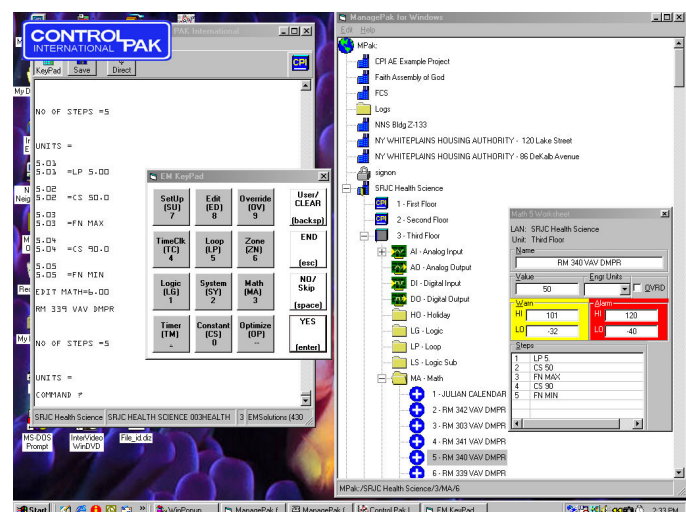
CONTROL PAK INTERNATIONAL

PAK International

KeyPad Save Direct

CPI

NO OF STEPS =5

UNITS =

5.01
5.01 =LP 5.00
5.02
5.02 =CS 50.0
5.03
5.03 =FN MAX
5.04
5.04 =CS 90.0
5.05
5.05 =FN MIN
EDIT MATH=6.00
RM 339 VAV DMPR

NO OF STEPS =5

UNITS =
COMMAND ?

EM KeyPad

| SetUp (SU) 7 | Edit (ED) 8 | Override (OV) 9 | User/ CLEAR (backsp) |
|---|---|---|---|
| TimeClk (TC) 4 | Loop (LP) 5 | Zone (ZN) 6 | END (esc) |
| Logic (LG) 1 | System (SY) 2 | Math (MA) 3 | NO/ Skip (space) |
| Timer (TM) . | Constant (CS) 0 | Optimize (OP) - | YES (enter) |

SRJC Health Science | SRJC HEALTH SCIENCE 003HEALTH | 3 | EMSolutions (430

MS-DOS Prompt
InterVideo WinDVD
File_id.diz

ManagePak for Windows
Edit Help
MPak:
CPI AE Example Project
Faith Assembly of God
FCS
Logs
NNS Bldg Z-133
NY WHITEPLAINS HOUSING AUTHORITY - 120 Lake Street
NY WHITEPLAINS HOUSING AUTHORITY - 86 DeKalb Avenue
signon
SRJC Health Science
1 - First Floor
2 - Second Floor
3 - Third Floor
AI - Analog Input
AO - Analog Output
DI - Digital Input
DO - Digital Output
HO - Holiday
LG - Logic
LP - Loop
LS - Logic Sub
MA - Math
1 - JULIAN CALENDAR
2 - RM 342 VAV DMPR
3 - RM 303 VAV DMPR
4 - RM 341 VAV DMPR
5 - RM 340 VAV DMPR
6 - RM 339 VAV DMPR

Math 5 Worksheet
LAN: SRJC Health Science
Unit: Third Floor
Name
RM 340 VAV DMPR
Value 50
Engr Units
OVRD
Warn
HI 101
LO -32
Alarm
HI 120
LO -40
Steps
1 LP 5.
2 CS 50
3 FN MAX
4 CS 90
5 FN MIN

MPak:/SRJC Health Science/3/MA/6

Start | WinPopup | ManagePak ( | ManagePak ( | Control Pak | EM KeyPad | 2:33 PM